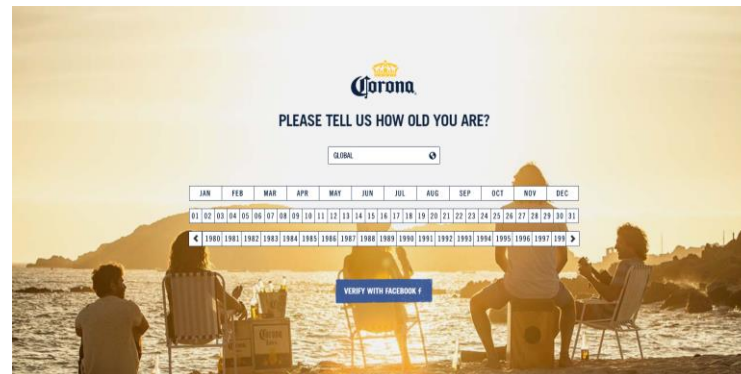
Corona

PLEASE TELL US HOW OLD YOU ARE?

GLOBAL

JAN FEB MAR APR MAY JUN JUL AUG SEP OCT NOV DEC

01 02 03 04 05 06 07 08 09 10 11 12 13 14 15 16 17 18 19 20 21 22 23 24 25 26 27 28 29 30 31

< 1980 1981 1982 1983 1984 1985 1986 1987 1988 1989 1990 1991 1992 1993 1994 1995 1996 1997 199 >

VERIFY WITH FACEBOOK f

Corona Extra